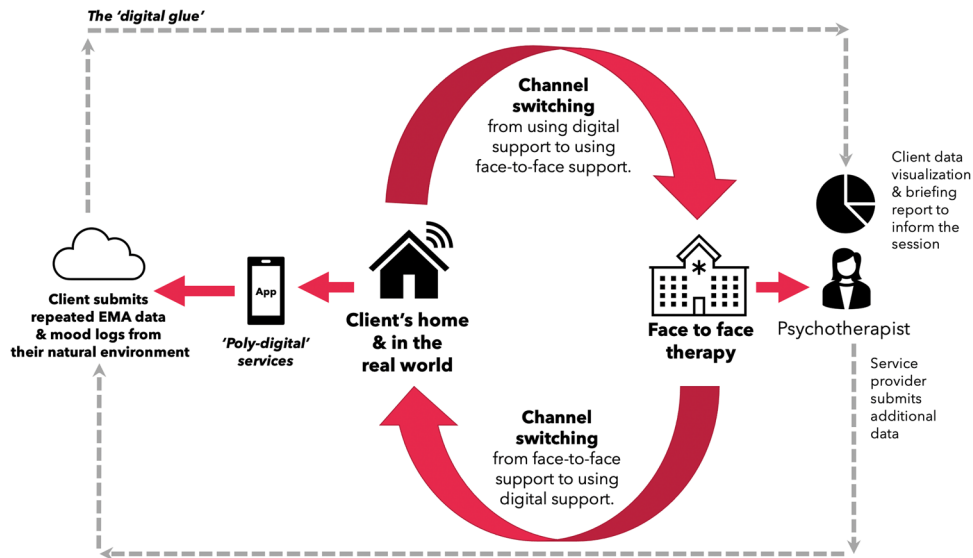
The 'digital glue'

Channel switching from using digital support to using face-to-face support.

Client data visualization & briefing report to inform the session

App

Client submits repeated EMA data & mood logs from their natural environment

'Poly-digital' services

Client's home & in the real world

Face to face therapy

Psychotherapist

Service provider submits additional data

Channel switching from face-to-face support to using digital support.